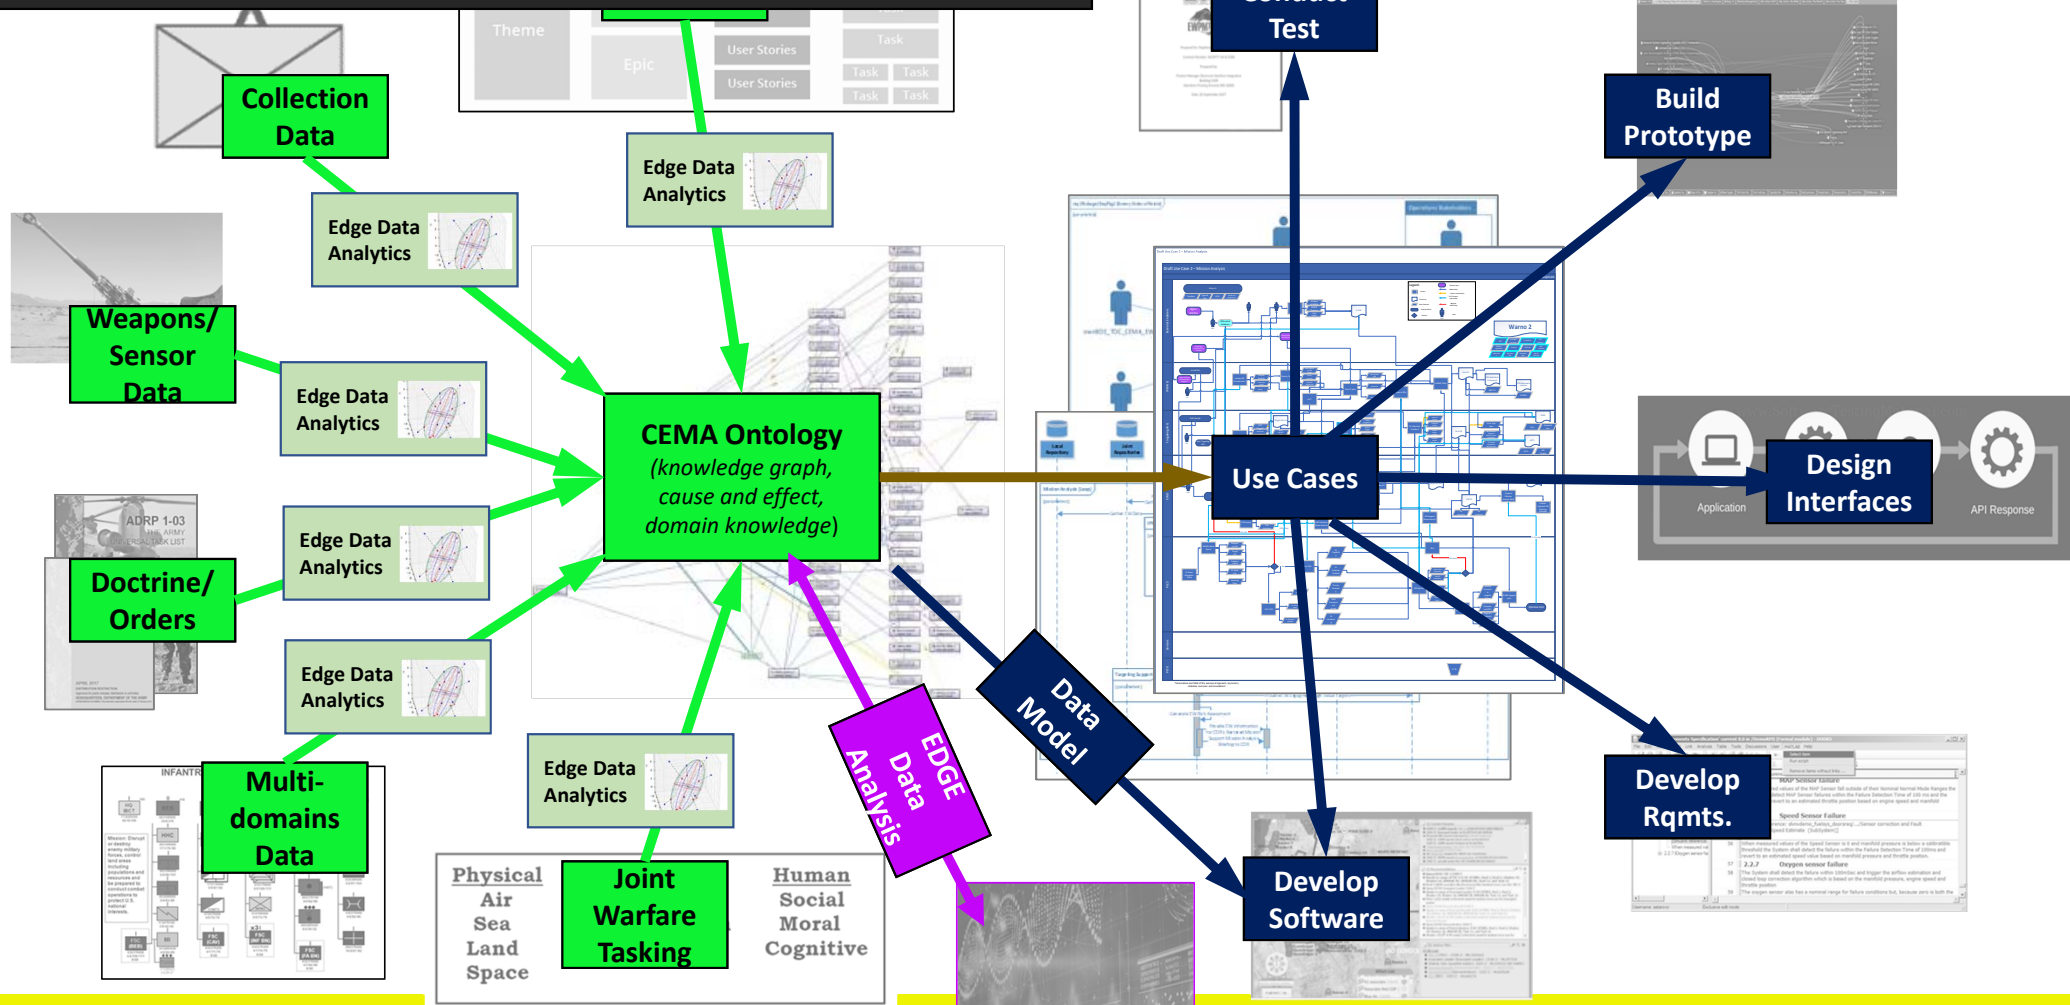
Theme

Epic

User Stories

User Stories

Task

Task

Task

Task

Task

Task

Test

Collection Data

Edge Data Analytics

Edge Data Analytics

Build Prototype

Weapons/ Sensor Data

Edge Data Analytics

CEMA Ontology
(knowledge graph, cause and effect, domain knowledge)

Use Cases

Design Interfaces

Application

API Response

ADRP 1-03
THE ARMY
UNIVERSAL TASK LIST

Doctrine/ Orders

Edge Data Analytics

Edge Data Analytics

Data Model

EDGE Data Analysis

Develop Rqmts.

Multi-domains Data

INFANTRY

Edge Data Analytics

Physical
Air
Sea
Land
Space

Joint Warfare Tasking

Human
Social
Moral
Cognitive

Develop Software